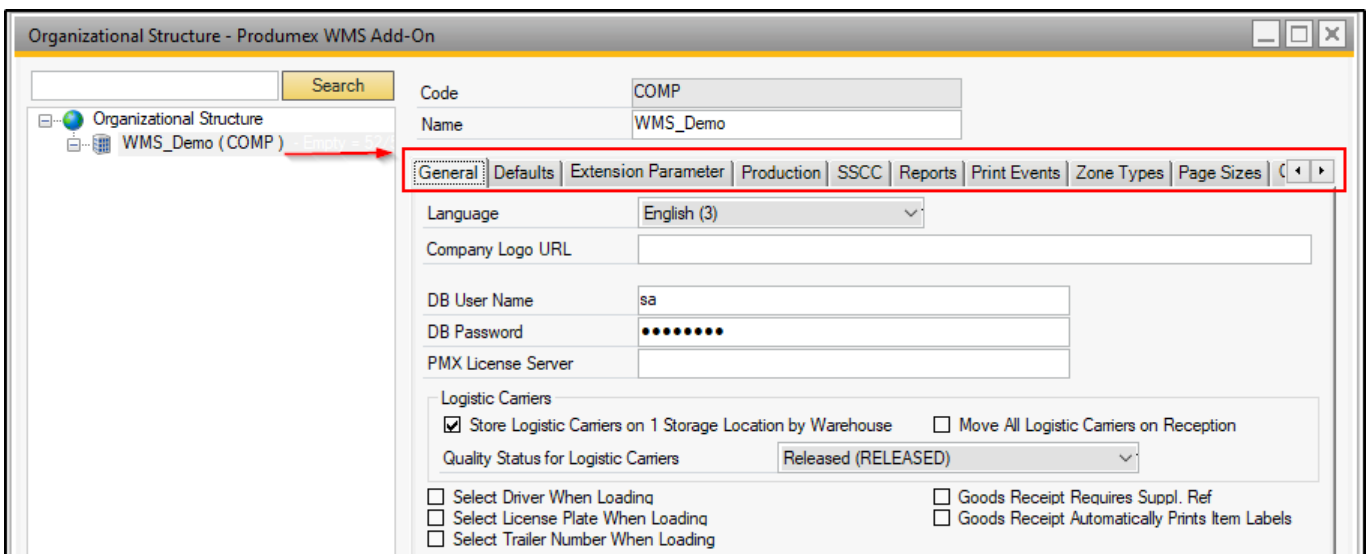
Organizational Structure - Produmex WMS Add-On

Search

Organizational Structure
WMS_Demo ( COMP )

Code COMP
Name WMS_Demo

General | Defaults | Extension Parameter | Production | SSCC | Reports | Print Events | Zone Types | Page Sizes

Language English (3)
Company Logo URL

DB User Name sa
DB Password ●●●●●●●●
PMX License Server

Logistic Carriers
☑ Store Logistic Carriers on 1 Storage Location by Warehouse
☐ Move All Logistic Carriers on Reception
Quality Status for Logistic Carriers Released (RELEASED)

☐ Select Driver When Loading
☐ Select License Plate When Loading
☐ Select Trailer Number When Loading
☐ Goods Receipt Requires Suppl. Ref
☐ Goods Receipt Automatically Prints Item Labels